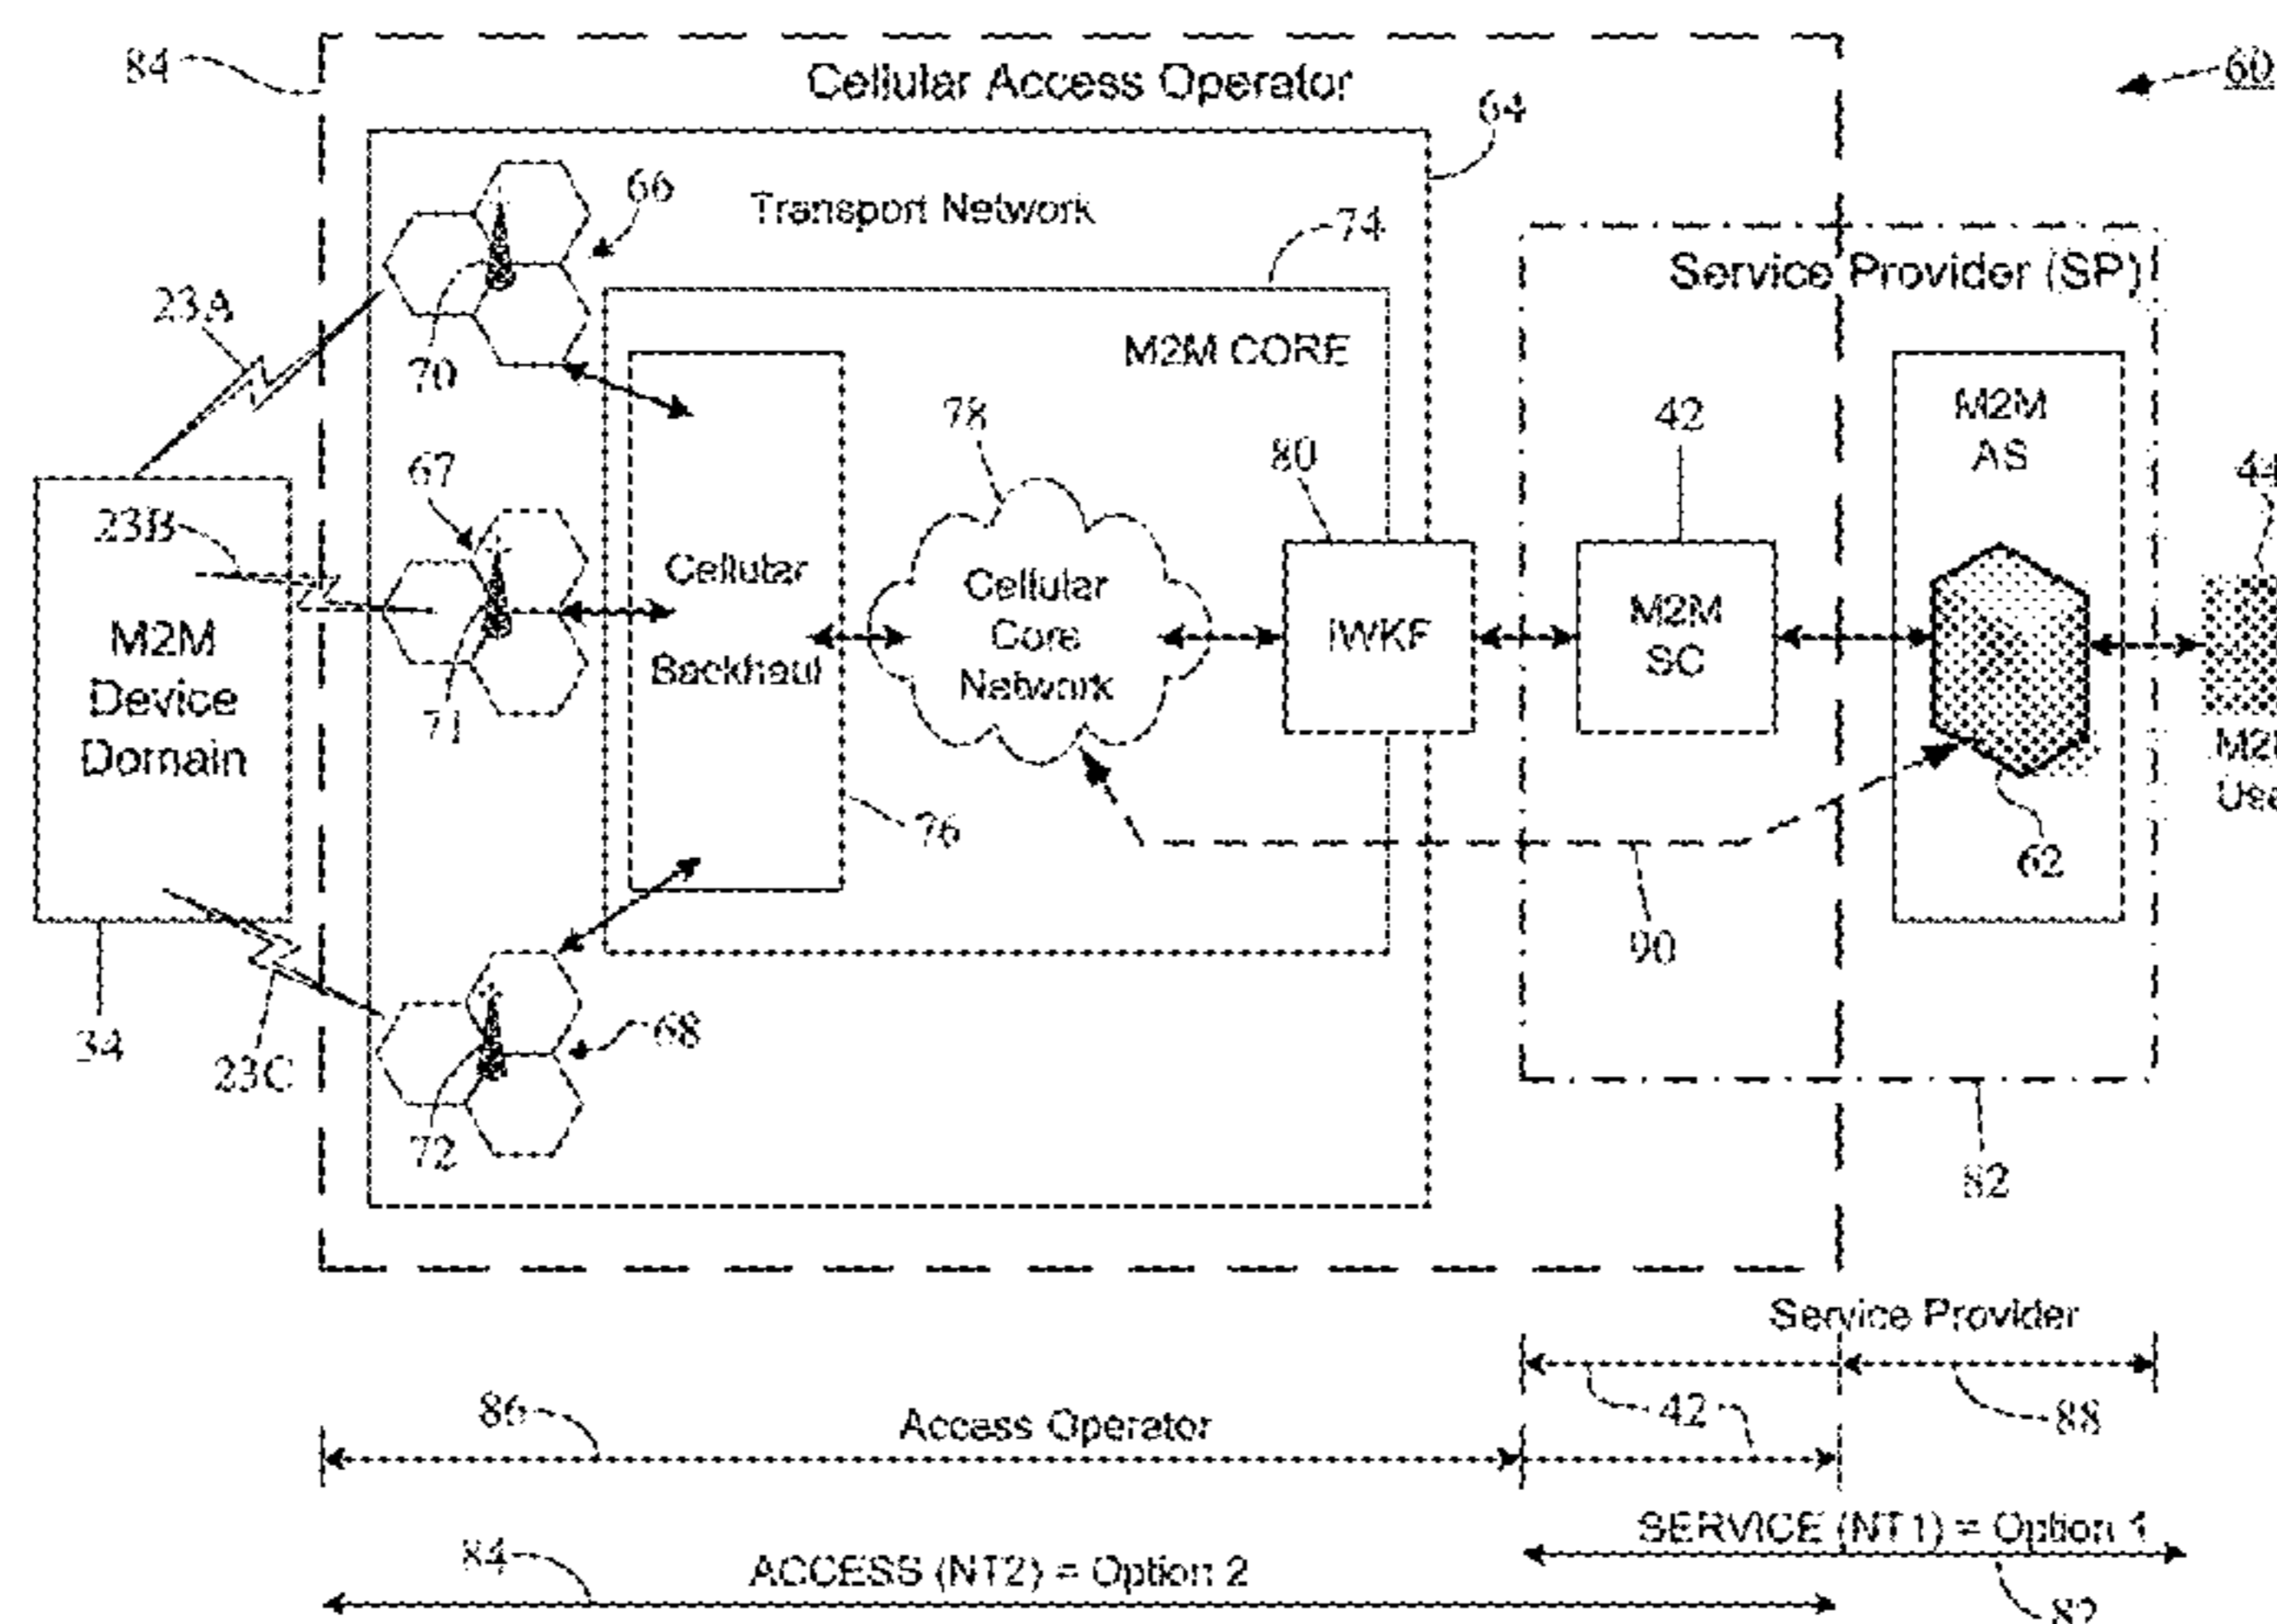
84
Cellular Access Operator
60
64
66
Transport Network
74
Service Provider (SP)
23A
M2M CORE
70
78
42
M2M AS
80
44
67
23B
Cellular Backhaul
Cellular Core Network
IWKF
M2M SC
M2M Device Domain
71
M2
Use
76
62
90
34
23C
68
72
82
Service Provider
86
42
88
Access Operator
SERVICE (NT1) = Option 1
84
ACCESS (NT2) = Option 2
82